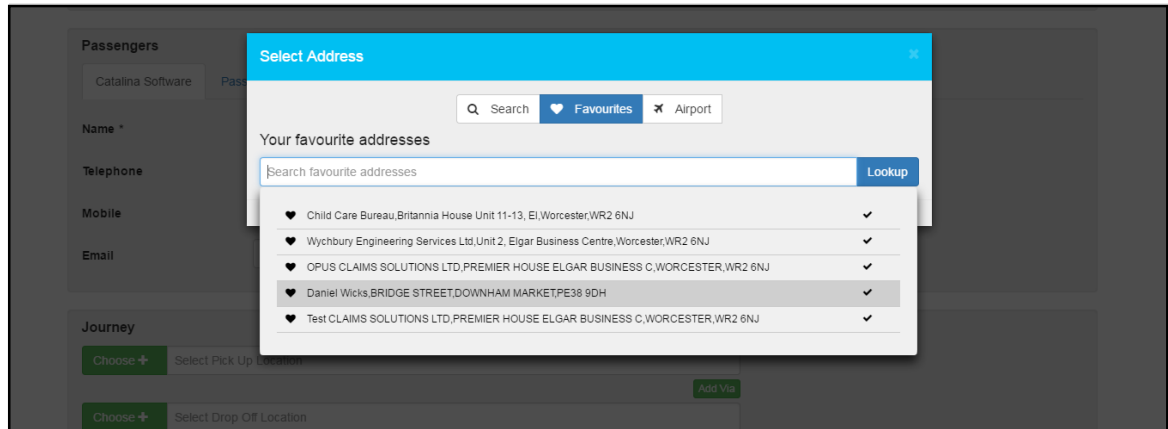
Passengers

Catalina Software

Pass

Name *

Telephone

Mobile

Email

Journey

Choose +

Select Pick Up Location

Add Via

Choose +

Select Drop Off Location

Select Address

×

Search

Favourites

Airport

Your favourite addresses

Search favourite addresses

Lookup

Child Care Bureau,Britannia House Unit 11-13, El,Worcester,WR2 6NJ ✔

Wychbury Engineering Services Ltd,Unit 2, Elgar Business Centre,Worcester,WR2 6NJ ✔

OPUS CLAIMS SOLUTIONS LTD,PREMIER HOUSE ELGAR BUSINESS C,WORCESTER,WR2 6NJ ✔

Daniel Wicks,BRIDGE STREET,DOWNHAM MARKET,PE38 9DH ✔

Test CLAIMS SOLUTIONS LTD,PREMIER HOUSE ELGAR BUSINESS C,WORCESTER,WR2 6NJ ✔